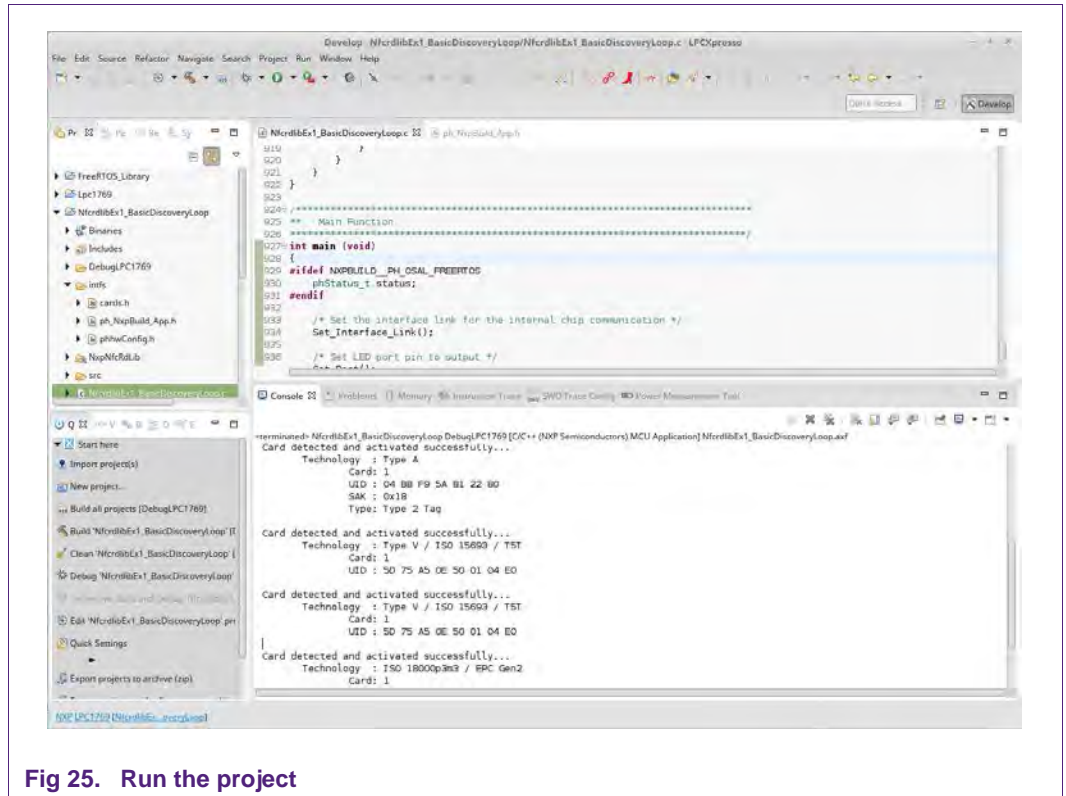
Develop - NfcrdlibEx1_BasicDiscoveryLoop/NfcrdlibEx1_BasicDiscoveryLoop.c - LPCXpresso

File Edit Source Refactor Navigate Search Project Run Window Help

Quick Access

Develop

NfcrdlibEx1_BasicDiscoveryLoop.c

ph_NxpBuild_App.h

FreeRTOS_Library
Lpc1769
NfcrdlibEx1_BasicDiscoveryLoop
Binaries
Includes
DebugLPC1769
intfs
cards.h
ph_NxpBuild_App.h
phhwConfig.h
NxpNfcRdLib
src
NfcrdlibEx1_BasicDiscoveryLoop

919 }
920 }
921 }
922 }
923
924 /**************************************************************************
925 ** Main Function
926 **************************************************************************/
927 int main (void)
928 {
929 #ifdef NXPBUILD__PH_OSAL_FREERTOS
930 phStatus_t status;
931 #endif
932
933 /* Set the interface link for the internal chip communication */
934 Set_Interface_Link();
935
936 /* Set LED port pin to output */

Console Problems Memory Instruction Trace SWO Trace Config Power Measurement Tool

<terminated> NfcrdlibEx1_BasicDiscoveryLoop DebugLPC1769 [C/C++ (NXP Semiconductors) MCU Application] NfcrdlibEx1_BasicDiscoveryLoop.axf
Card detected and activated successfully...
Technology : Type A
Card: 1
UID : 04 B8 F9 5A B1 22 80
SAK : 0x18
Type: Type 2 Tag

Card detected and activated successfully...
Technology : Type V / ISO 15693 / T5T
Card: 1
UID : 50 75 A5 0E 50 01 04 E0

Card detected and activated successfully...
Technology : Type V / ISO 15693 / T5T
Card: 1
UID : 5D 75 A5 0E 50 01 04 E0

Card detected and activated successfully...
Technology : ISO 18000p3m3 / EPC Gen2
Card: 1

Start here
Import project(s)
New project...
Build all projects [DebugLPC1769]
Build 'NfcrdlibEx1_BasicDiscoveryLoop' [I
Clean 'NfcrdlibEx1_BasicDiscoveryLoop' [
Debug 'NfcrdlibEx1_BasicDiscoveryLoop'
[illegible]
Edit 'NfcrdlibEx1_BasicDiscoveryLoop' pr
Quick Settings
Export projects to archive (zip)

NXP LPC1769 (NfcrdlibEx...veryLoop)

Fig 25. Run the project